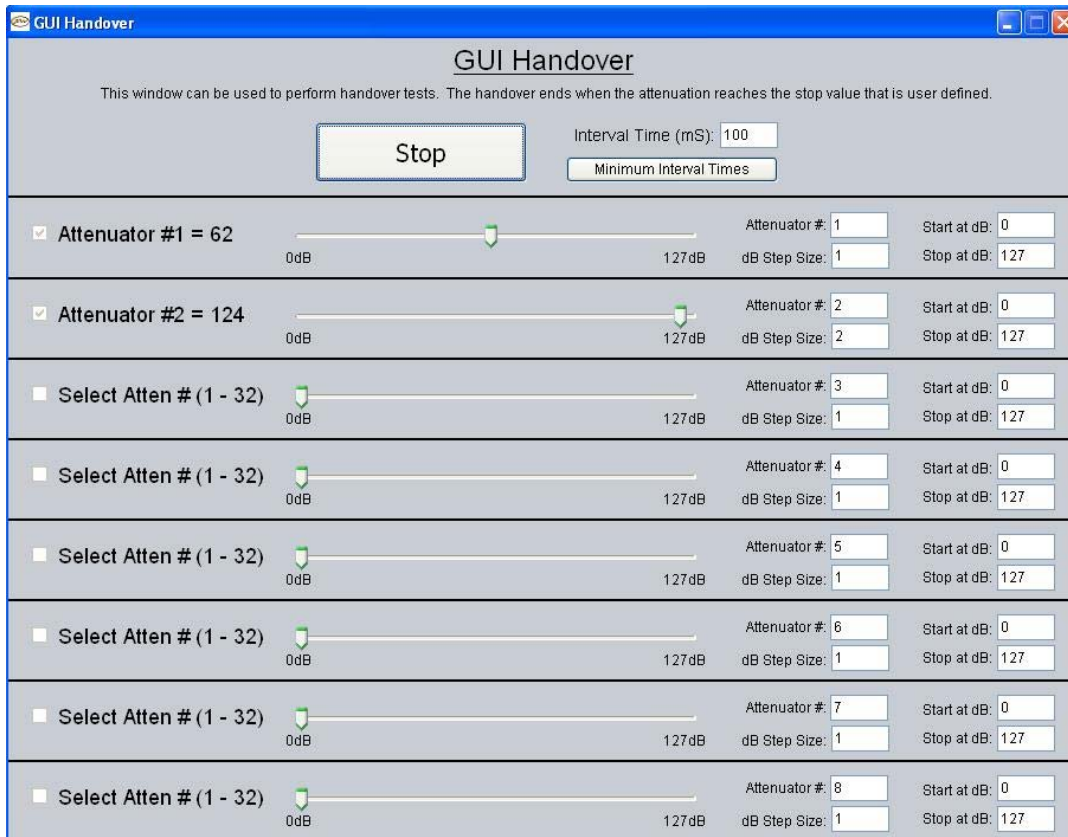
GUI Handover

GUI Handover

This window can be used to perform handover tests. The handover ends when the attenuation reaches the stop value that is user defined.

Stop

Interval Time (mS): 100

Minimum Interval Times

Attenuator #1 = 62
0dB 127dB
Attenuator #: 1
dB Step Size: 1
Start at dB: 0
Stop at dB: 127

Attenuator #2 = 124
0dB 127dB
Attenuator #: 2
dB Step Size: 2
Start at dB: 0
Stop at dB: 127

Select Atten # (1 - 32)
0dB 127dB
Attenuator #: 3
dB Step Size: 1
Start at dB: 0
Stop at dB: 127

Select Atten # (1 - 32)
0dB 127dB
Attenuator #: 4
dB Step Size: 1
Start at dB: 0
Stop at dB: 127

Select Atten # (1 - 32)
0dB 127dB
Attenuator #: 5
dB Step Size: 1
Start at dB: 0
Stop at dB: 127

Select Atten # (1 - 32)
0dB 127dB
Attenuator #: 6
dB Step Size: 1
Start at dB: 0
Stop at dB: 127

Select Atten # (1 - 32)
0dB 127dB
Attenuator #: 7
dB Step Size: 1
Start at dB: 0
Stop at dB: 127

Select Atten # (1 - 32)
0dB 127dB
Attenuator #: 8
dB Step Size: 1
Start at dB: 0
Stop at dB: 127